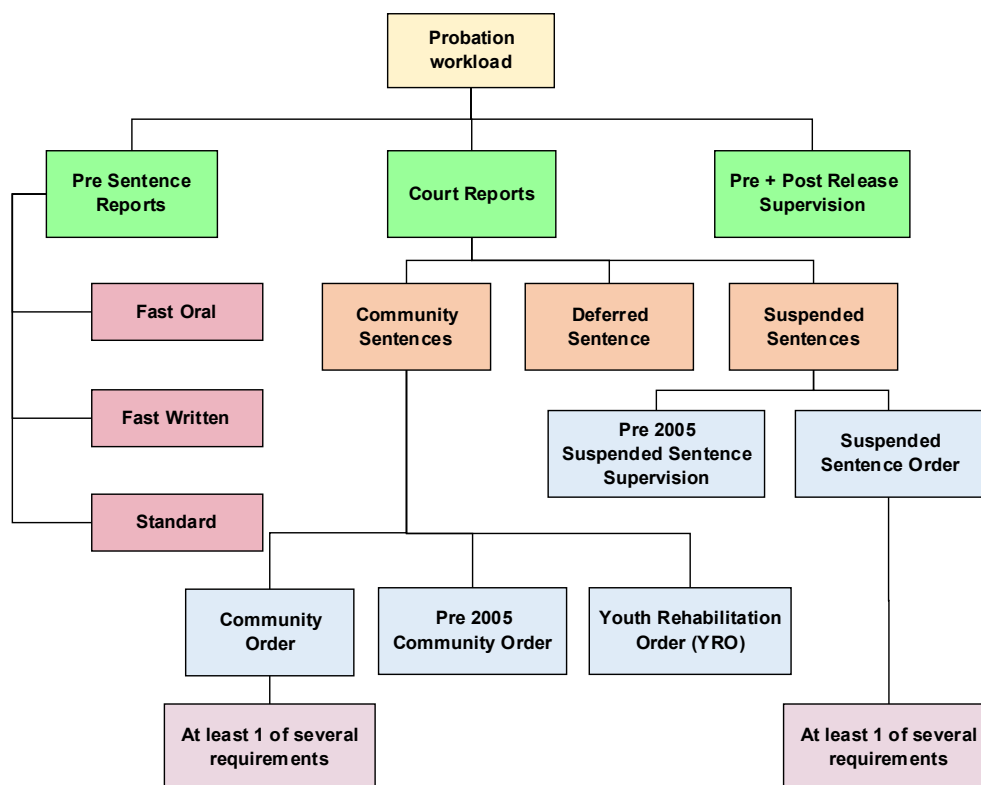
Probation workload

Pre Sentence Reports

Court Reports

Pre + Post Release Supervision

Fast Oral

Fast Written

Standard

Community Sentences

Deferred Sentence

Suspended Sentences

Pre 2005 Suspended Sentence Supervision

Suspended Sentence Order

Community Order

Pre 2005 Community Order

Youth Rehabilitation Order (YRO)

At least 1 of several requirements

At least 1 of several requirements